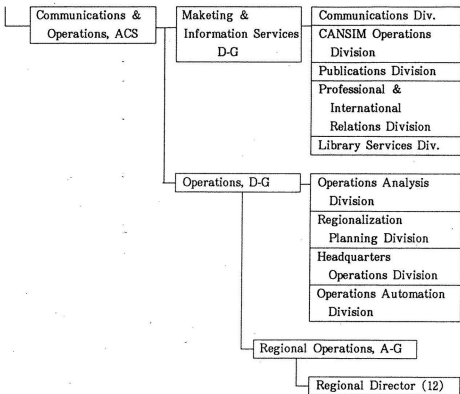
Communications & Operations, ACS

Maketing & Information Services D-G

Communications Div.
CANSIM Operations Division
Publications Division
Professional & International Relations Division
Library Services Div.

Operations, D-G

Operations Analysis Division
Regionalization Planning Division
Headquarters Operations Division
Operations Automation Division

Regional Operations, A-G

Regional Director (12)